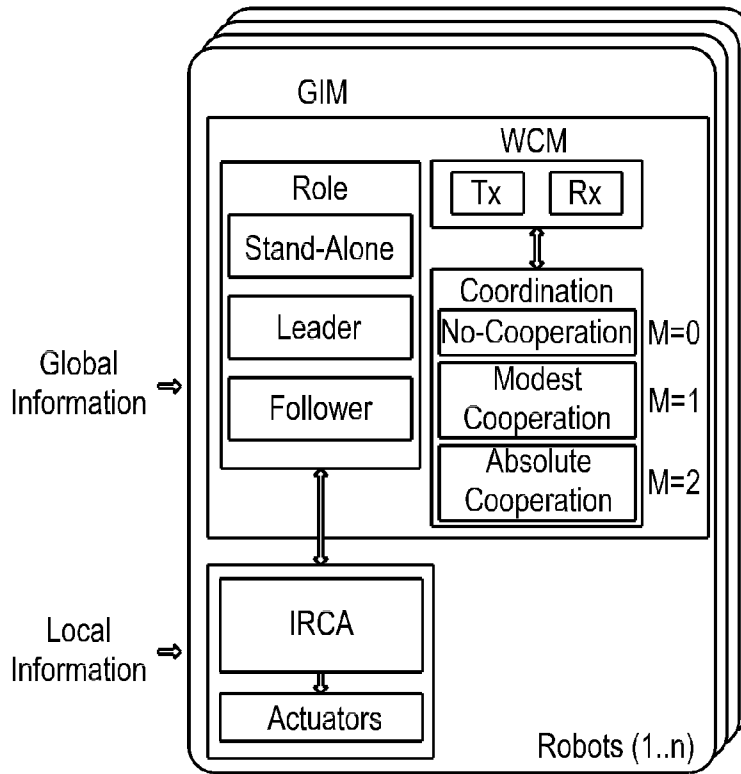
GIM

Role

Stand-Alone

Leader

Follower

WCM

Tx

Rx

Coordination

No-Cooperation

M=0

Modest Cooperation

M=1

Absolute Cooperation

M=2

Global Information ⇨

Local Information ⇨

IRCA

Actuators

Robots (1..n)